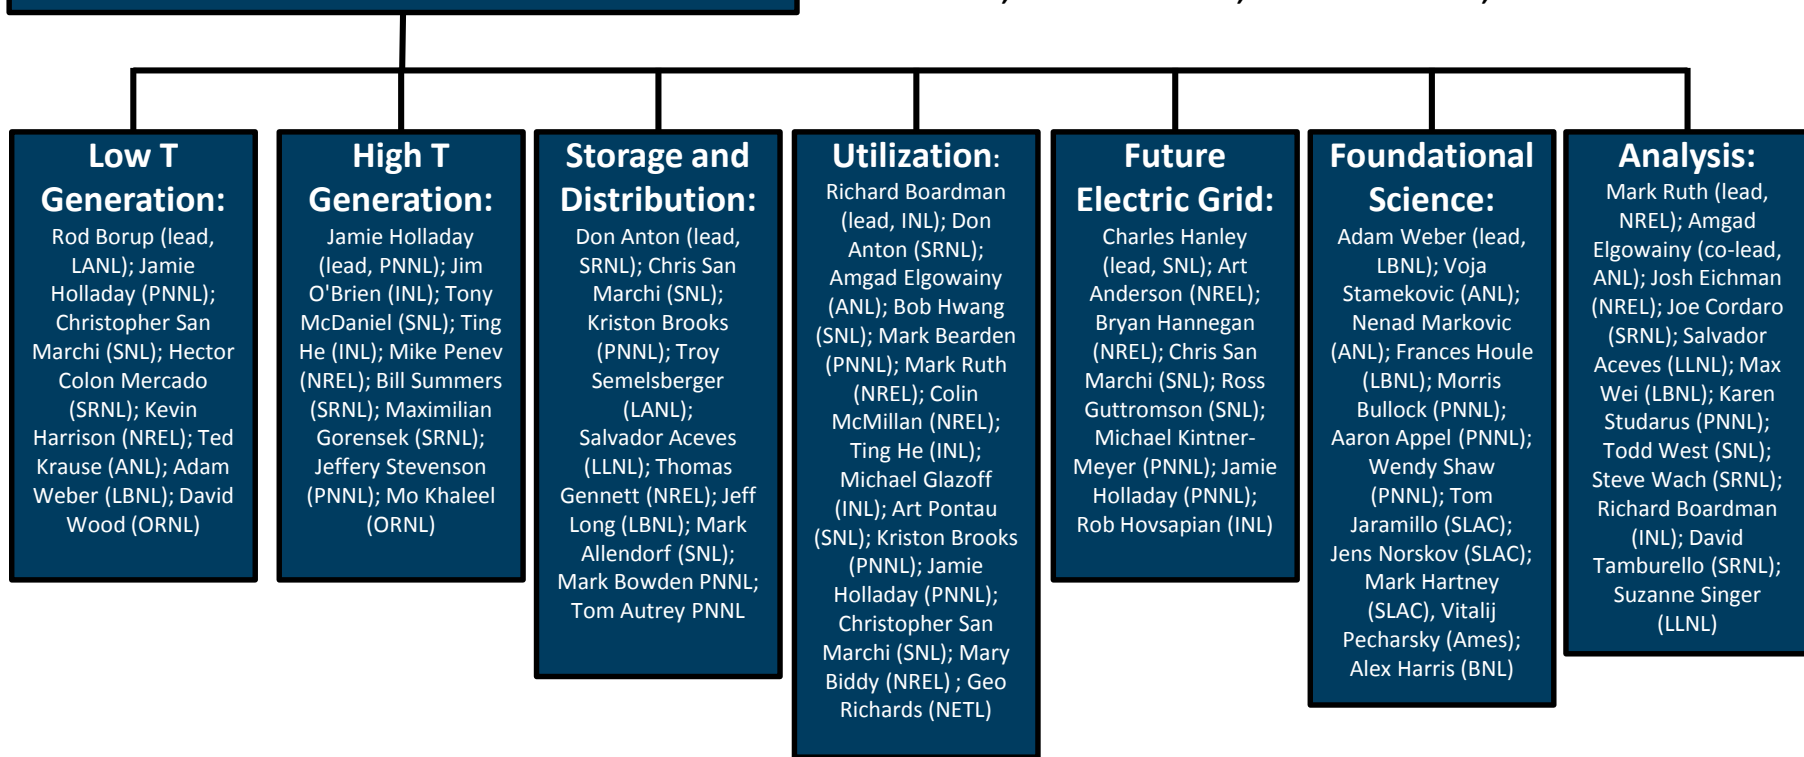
Low T Generation:
Rod Borup (lead, LANL); Jamie Holladay (PNNL); Christopher San Marchi (SNL); Hector Colon Mercado (SRNL); Kevin Harrison (NREL); Ted Krause (ANL); Adam Weber (LBNL); David Wood (ORNL)

High T Generation:
Jamie Holladay (lead, PNNL); Jim O'Brien (INL); Tony McDaniel (SNL); Ting He (INL); Mike Penev (NREL); Bill Summers (SRNL); Maximilian Gorensek (SRNL); Jeffery Stevenson (PNNL); Mo Khaleel (ORNL)

Storage and Distribution:
Don Anton (lead, SRNL); Chris San Marchi (SNL); Kriston Brooks (PNNL); Troy Semelsberger (LANL); Salvador Aceves (LLNL); Thomas Gennett (NREL); Jeff Long (LBNL); Mark Allendorf (SNL); Mark Bowden PNNL; Tom Autrey PNNL

Utilization:
Richard Boardman (lead, INL); Don Anton (SRNL); Amgad Elgowainy (ANL); Bob Hwang (SNL); Mark Bearden (PNNL); Mark Ruth (NREL); Colin McMillan (NREL); Ting He (INL); Michael Glazoff (INL); Art Pontau (SNL); Kriston Brooks (PNNL); Jamie Holladay (PNNL); Christopher San Marchi (SNL); Mary Biddy (NREL) ; Geo Richards (NETL)

Future Electric Grid:
Charles Hanley (lead, SNL); Art Anderson (NREL); Bryan Hannegan (NREL); Chris San Marchi (SNL); Ross Guttromson (SNL); Michael Kintner-Meyer (PNNL); Jamie Holladay (PNNL); Rob Hovsapian (INL)

Foundational Science:
Adam Weber (lead, LBNL); Voja Stamekovic (ANL); Nenad Markovic (ANL); Frances Houle (LBNL); Morris Bullock (PNNL); Aaron Appel (PNNL); Wendy Shaw (PNNL); Tom Jaramillo (SLAC); Jens Norskov (SLAC); Mark Hartney (SLAC), Vitalij Pecharsky (Ames); Alex Harris (BNL)

Analysis:
Mark Ruth (lead, NREL); Amgad Elgowainy (co-lead, ANL); Josh Eichman (NREL); Joe Cordaro (SRNL); Salvador Aceves (LLNL); Max Wei (LBNL); Karen Studarus (PNNL); Todd West (SNL); Steve Wach (SRNL); Richard Boardman (INL); David Tamburello (SRNL); Suzanne Singer (LLNL)